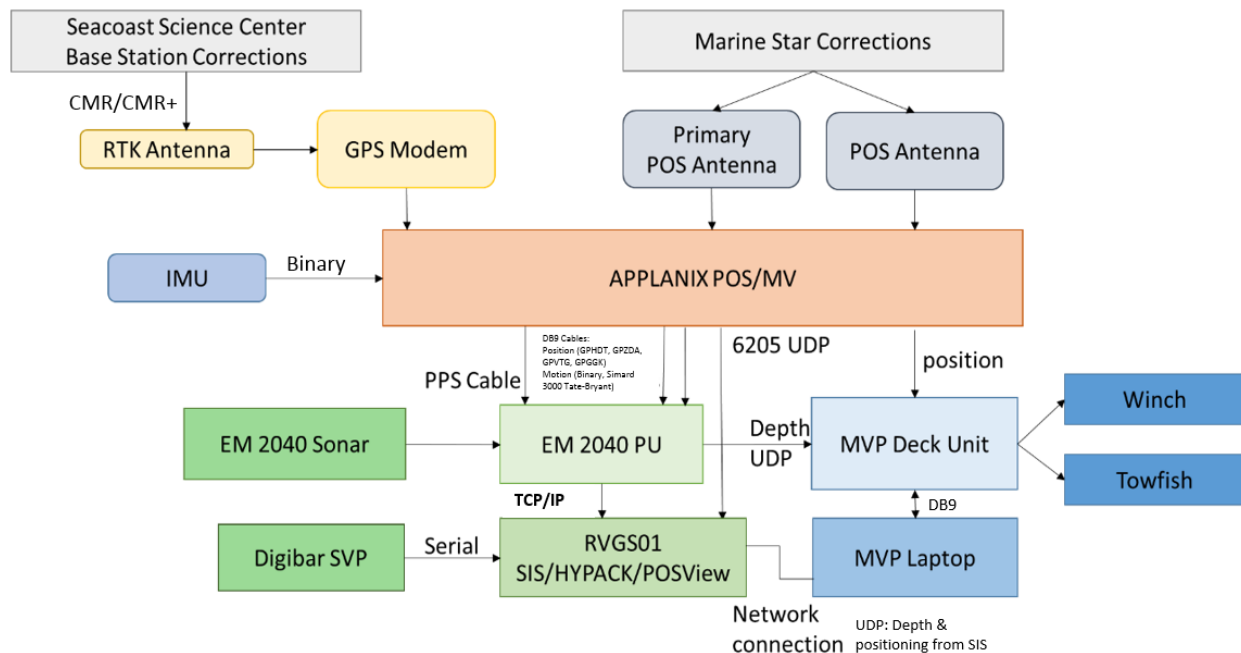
Seacoast Science Center
Base Station Corrections

Marine Star Corrections

CMR/CMR+

RTK Antenna

GPS Modem

Primary
POS Antenna

POS Antenna

IMU

Binary

APPLANIX POS/MV

DB9 Cables:
Position (GPHDT, GPZDA, GPVTG, GPGGK)
Motion (Binary, Simard 3000 Tate-Bryant)

6205 UDP

position

PPS Cable

EM 2040 Sonar

EM 2040 PU

Depth
UDP

MVP Deck Unit

Winch

Towfish

DB9

TCP/IP

Digibar SVP

Serial

RVGS01
SIS/HYPACK/POSView

MVP Laptop

Network
connection

UDP: Depth & positioning from SIS